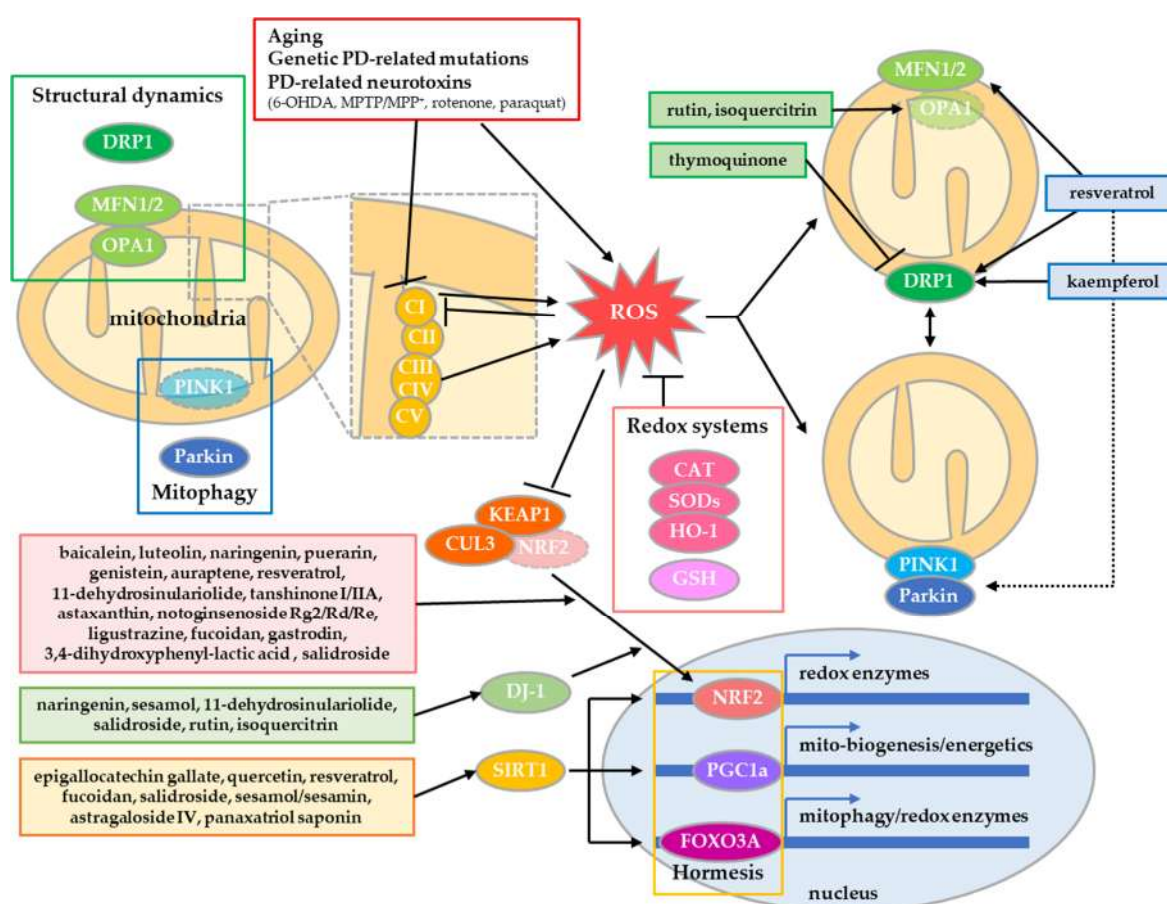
Aging
Genetic PD-related mutations
PD-related neurotoxins
(6-OHDA, MPTP/MPP⁺, rotenone, paraquat)

Structural dynamics

DRP1

MFN1/2

OPA1

mitochondria

PINK1

Parkin

Mitophagy

CI
CII
CIII
CIV
CV

ROS

Redox systems

CAT
SODs
HO-1
GSH

KEAP1
CUL3
NRF2

MFN1/2
OPA1

rutin, isoquercitrin

thymoquinone

resveratrol

DRP1

kaempferol

PINK1
Parkin

baicalein, luteolin, naringenin, puerarin, genistein, auraptene, resveratrol, 11-dehydrosinulariolide, tanshinone I/IIA, astaxanthin, notoginsenoside Rg2/Rd/Re, ligustrazine, fucoidan, gastrodin, 3,4-dihydroxyphenyl-lactic acid , salidroside

naringenin, sesamol, 11-dehydrosinulariolide, salidroside, rutin, isoquercitrin

DJ-1

epigallocatechin gallate, quercetin, resveratrol, fucoidan, salidroside, sesamol/sesamin, astragaloside IV, panaxatriol saponin

SIRT1

NRF2
redox enzymes

PGC1a
mito-biogenesis/energetics

FOXO3A
mitophagy/redox enzymes

Hormesis

nucleus